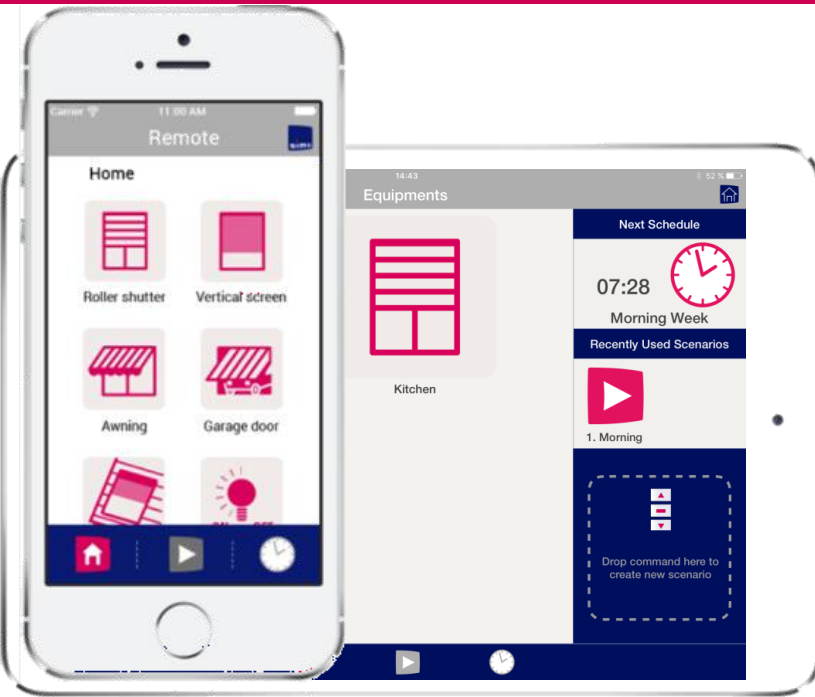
Carrier
11:00 AM
Remote
Home
Roller shutter
Vertical screen
Awning
Garage door

14:43
52 %
Equipments
Kitchen
Next Schedule
07:28
Morning Week
Recently Used Scenarios
1. Morning
Drop command here to create new scenario